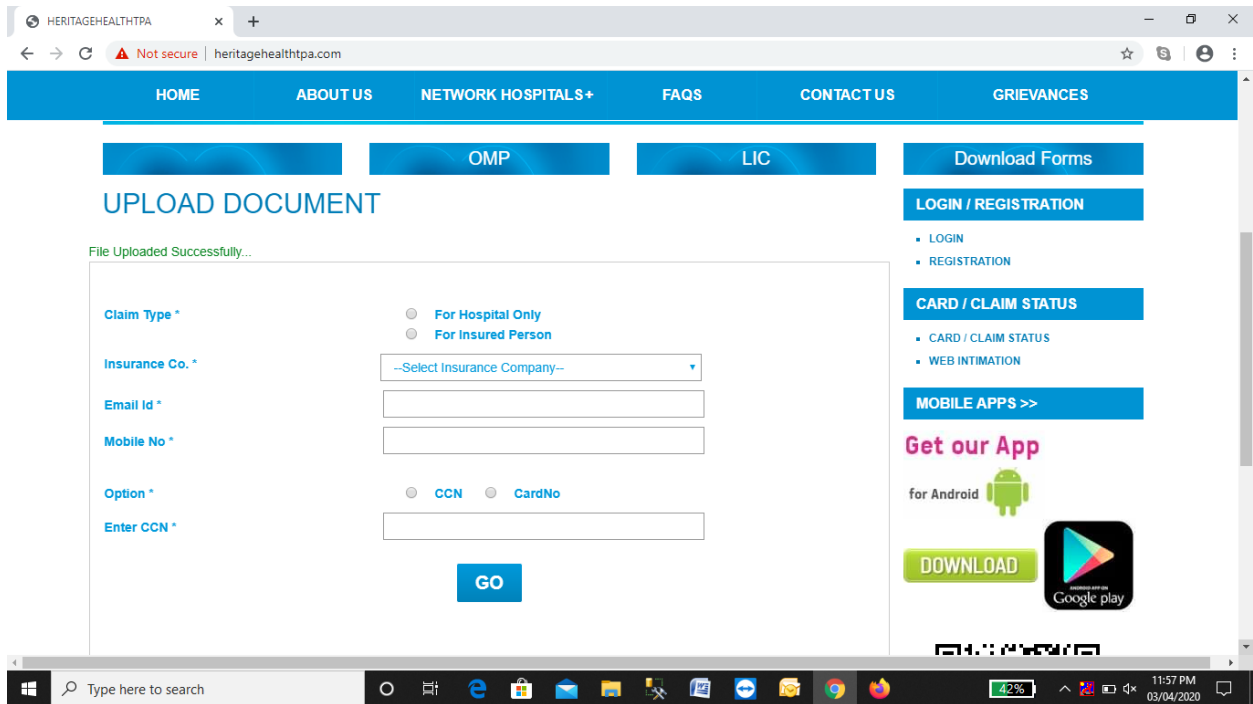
HERITAGEHEALTHTPA ×
+
Not secure | heritagehealthtpa.com

HOME ABOUT US NETWORK HOSPITALS+ FAQS CONTACT US GRIEVANCES

OMP LIC Download Forms

UPLOAD DOCUMENT

File Uploaded Successfully...

Claim Type * For Hospital Only
For Insured Person
Insurance Co. * --Select Insurance Company--
Email Id *
Mobile No *
Option * CCN CardNo
Enter CCN *
GO

LOGIN / REGISTRATION
LOGIN
REGISTRATION

CARD / CLAIM STATUS
CARD / CLAIM STATUS
WEB INTIMATION

MOBILE APPS >>

Get our App
for Android
DOWNLOAD
ANDROID APP ON
Google play

Type here to search
42%
11:57 PM
03/04/2020